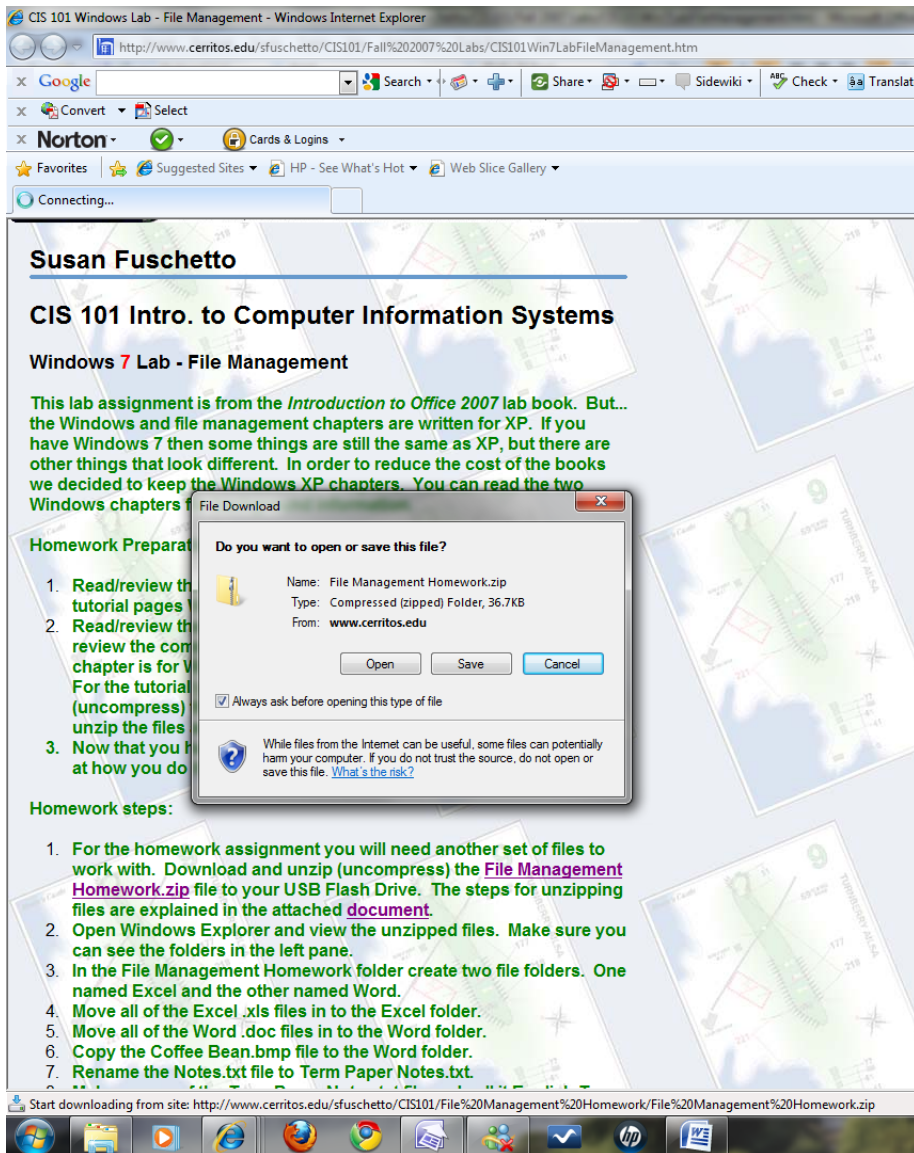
CIS 101 Windows Lab - File Management - Windows Internet Explorer

http://www.cerritos.edu/sfuschetto/CIS101/Fall%202007%20Labs/CIS101Win7LabFileManagement.htm

Google Search Share Sidewiki Check Translat

Convert Select

Norton Cards & Logins

Favorites Suggested Sites HP - See What's Hot Web Slice Gallery

Connecting...

Susan Fuschetto

CIS 101 Intro. to Computer Information Systems

Windows 7 Lab - File Management

This lab assignment is from the Introduction to Office 2007 lab book. But... the Windows and file management chapters are written for XP. If you have Windows 7 then some things are still the same as XP, but there are other things that look different. In order to reduce the cost of the books we decided to keep the Windows XP chapters. You can read the two Windows chapters f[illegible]

Homework Preparat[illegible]

1. Read/review th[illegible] tutorial pages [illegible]
2. Read/review th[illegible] review the com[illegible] chapter is for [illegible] For the tutorial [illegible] (uncompress) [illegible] unzip the files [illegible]
3. Now that you h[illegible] at how you do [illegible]

File Download

Do you want to open or save this file?

Name: File Management Homework.zip
Type: Compressed (zipped) Folder, 36.7KB
From: www.cerritos.edu

Open Save Cancel

Always ask before opening this type of file

While files from the Internet can be useful, some files can potentially harm your computer. If you do not trust the source, do not open or save this file. What's the risk?

Homework steps:

1. For the homework assignment you will need another set of files to work with. Download and unzip (uncompress) the File Management Homework.zip file to your USB Flash Drive. The steps for unzipping files are explained in the attached document.
2. Open Windows Explorer and view the unzipped files. Make sure you can see the folders in the left pane.
3. In the File Management Homework folder create two file folders. One named Excel and the other named Word.
4. Move all of the Excel .xls files in to the Excel folder.
5. Move all of the Word .doc files in to the Word folder.
6. Copy the Coffee Bean.bmp file to the Word folder.
7. Rename the Notes.txt file to Term Paper Notes.txt.

Start downloading from site: http://www.cerritos.edu/sfuschetto/CIS101/File%20Management%20Homework/File%20Management%20Homework.zip